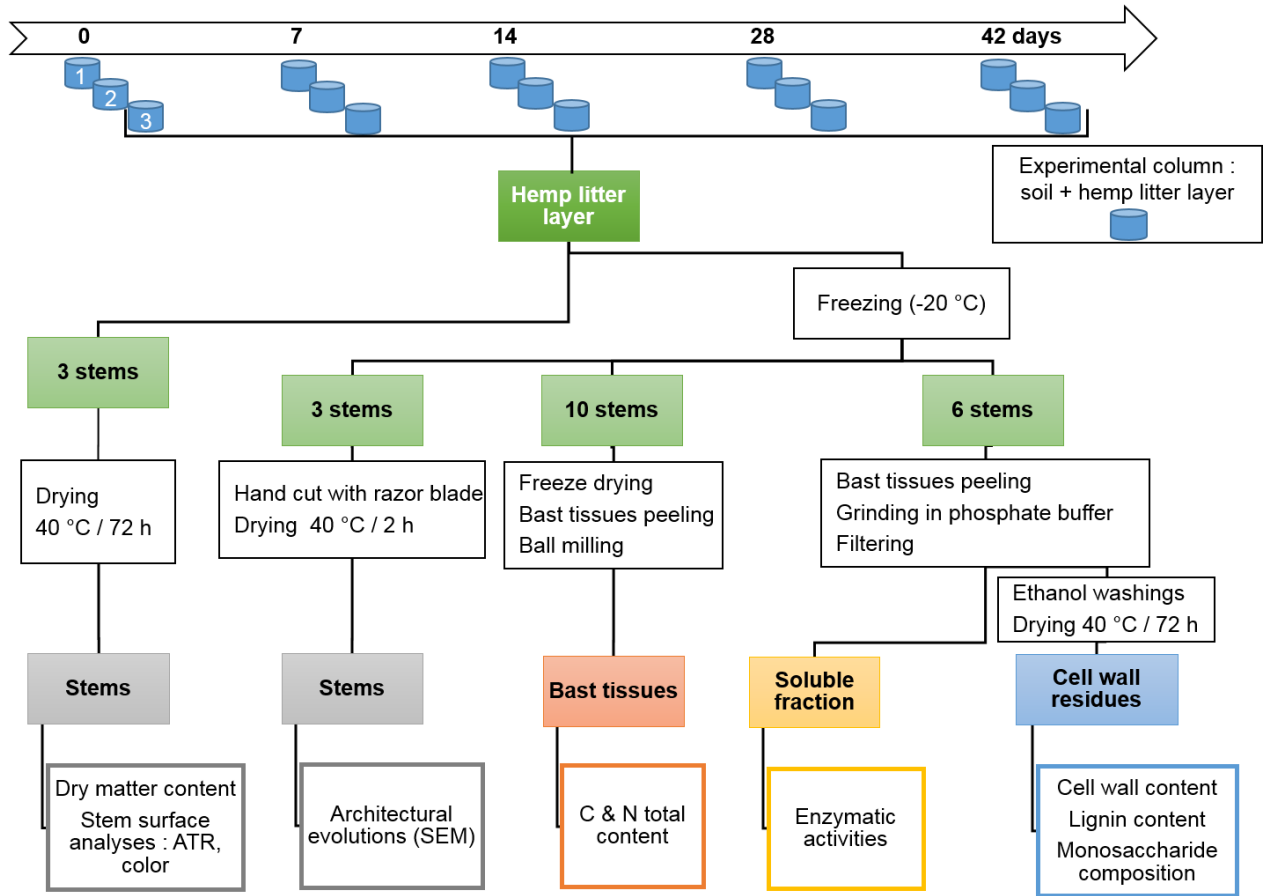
0
7
14
28
42 days

1
2
3

Experimental column : soil + hemp litter layer

Hemp litter layer

Freezing (-20 °C)

3 stems

3 stems

10 stems

6 stems

Drying
40 °C / 72 h

Hand cut with razor blade
Drying 40 °C / 2 h

Freeze drying
Bast tissues peeling
Ball milling

Bast tissues peeling
Grinding in phosphate buffer
Filtering

Ethanol washings
Drying 40 °C / 72 h

Stems

Stems

Bast tissues

Soluble fraction

Cell wall residues

Dry matter content
Stem surface analyses : ATR, color

Architectural evolutions (SEM)

C & N total content

Enzymatic activities

Cell wall content
Lignin content
Monosaccharide composition